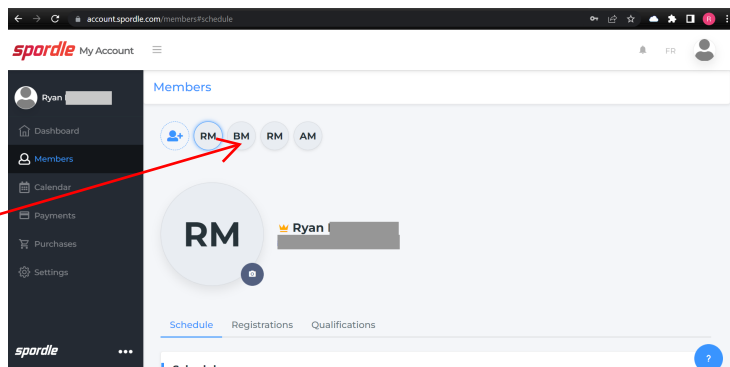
account.spordle.com/members#schedule

spordle My Account

FR

Ryan

Dashboard

Members

Calendar

Payments

Purchases

Settings

spordle •••

Members

RM BM RM AM

RM

Ryan

Schedule Registrations Qualifications

?